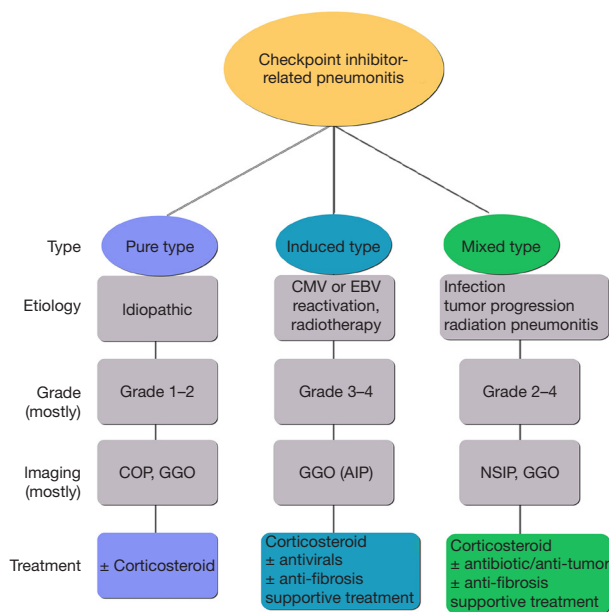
Checkpoint inhibitor-related pneumonitis

Type

Pure type

Induced type

Mixed type

Etiology

Idiopathic

CMV or EBV reactivation, radiotherapy

Infection
tumor progression
radiation pneumonitis

Grade (mostly)

Grade 1–2

Grade 3–4

Grade 2–4

Imaging (mostly)

COP, GGO

GGO (AIP)

NSIP, GGO

Treatment

± Corticosteroid

Corticosteroid
± antivirals
± anti-fibrosis
supportive treatment

Corticosteroid
± antibiotic/anti-tumor
± anti-fibrosis
supportive treatment